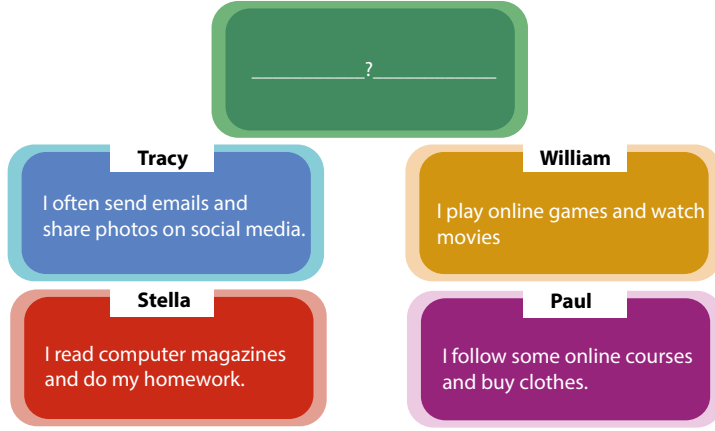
___________?___________

Tracy
I often send emails and share photos on social media.

William
I play online games and watch movies

Stella
I read computer magazines and do my homework.

Paul
I follow some online courses and buy clothes.